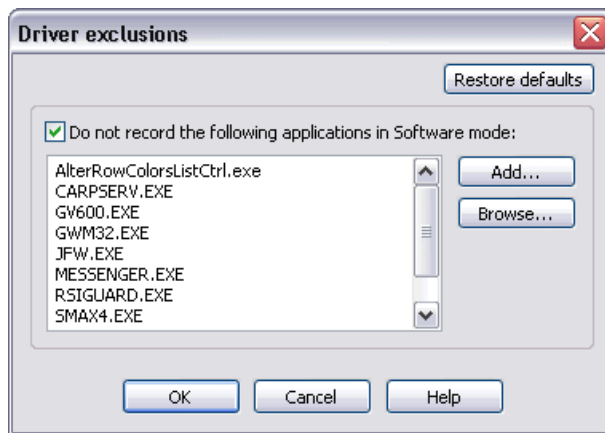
Driver exclusions

Restore defaults

Do not record the following applications in Software mode:

AlterRowColorsListCtrl.exe
CARPSERV.EXE
GV600.EXE
GWM32.EXE
JFW.EXE
MESSENGER.EXE
RSIGUARD.EXE
SMAX4.EXE

Add...

Browse...

OK

Cancel

Help